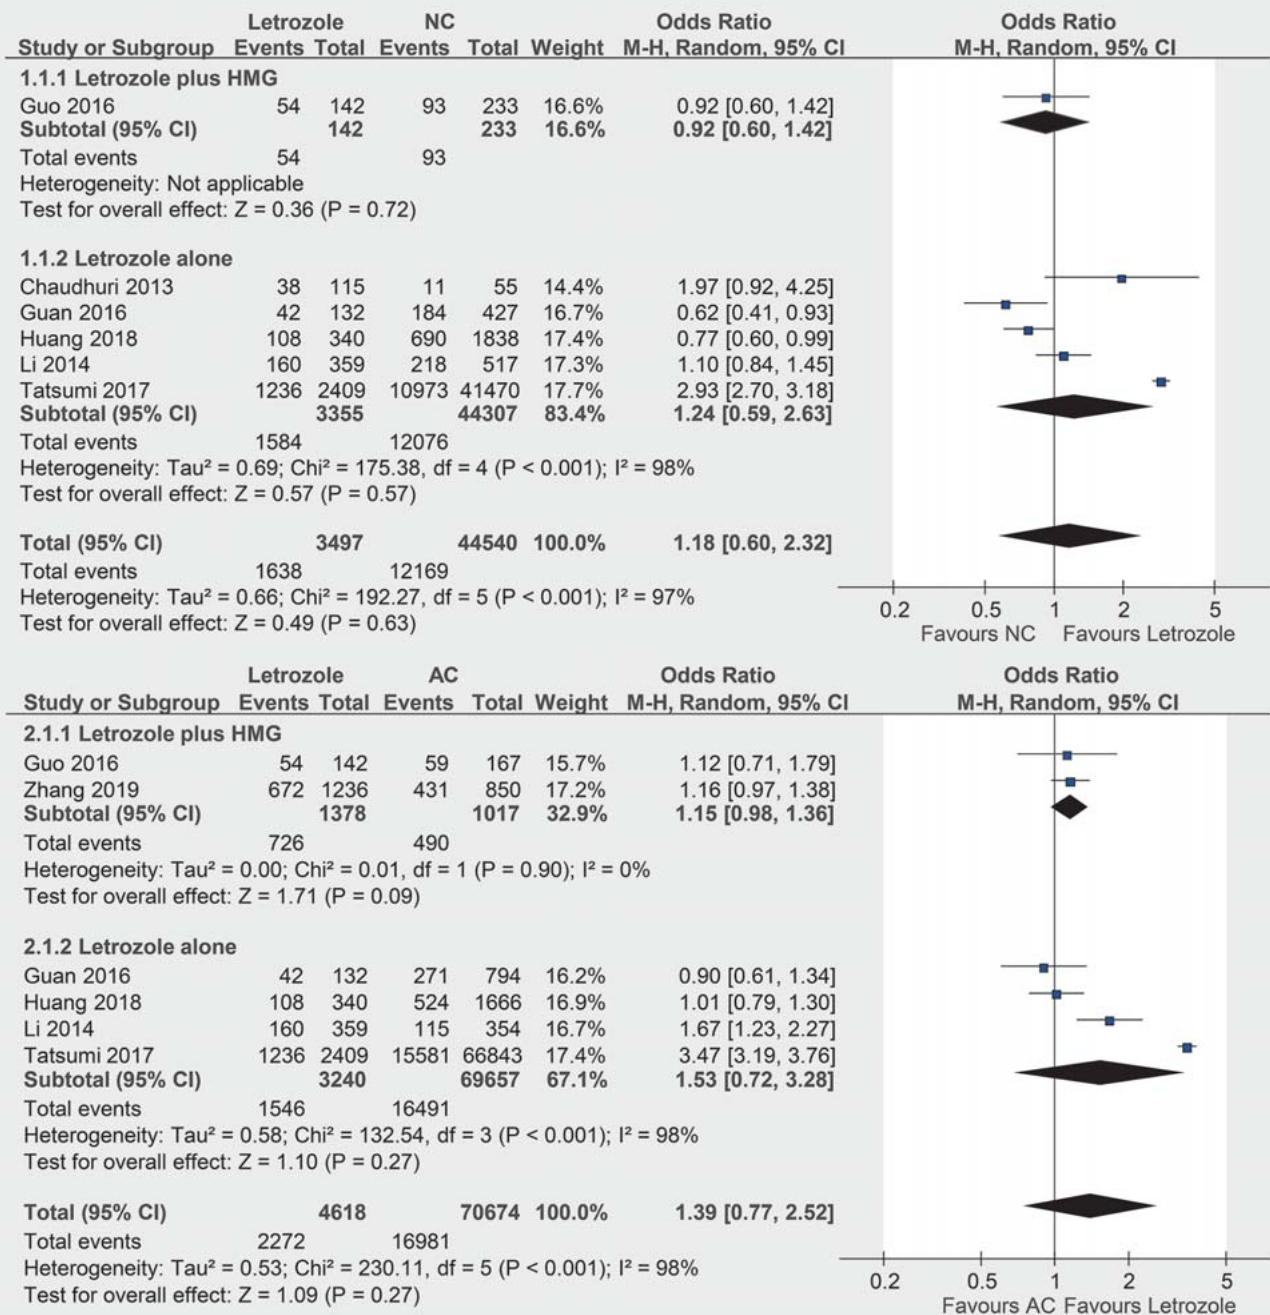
| Study or Subgroup | Letrozole Events | Letrozole Total | NC Events | NC Total | Weight | Odds Ratio M-H, Random, 95% CI | Odds Ratio M-H, Random, 95% CI |
|---|---|---|---|---|---|---|---|
| **1.1.1 Letrozole plus HMG** | | | | | | | |
| Guo 2016 | 54 | 142 | 93 | 233 | 16.6% | 0.92 [0.60, 1.42] | |
| **Subtotal (95% CI)** | | **142** | | **233** | **16.6%** | **0.92 [0.60, 1.42]** | |
| Total events | 54 | | 93 | | | | |
| Heterogeneity: Not applicable | | | | | | | |
| Test for overall effect: Z = 0.36 (P = 0.72) | | | | | | | |
| **1.1.2 Letrozole alone** | | | | | | | |
| Chaudhuri 2013 | 38 | 115 | 11 | 55 | 14.4% | 1.97 [0.92, 4.25] | |
| Guan 2016 | 42 | 132 | 184 | 427 | 16.7% | 0.62 [0.41, 0.93] | |
| Huang 2018 | 108 | 340 | 690 | 1838 | 17.4% | 0.77 [0.60, 0.99] | |
| Li 2014 | 160 | 359 | 218 | 517 | 17.3% | 1.10 [0.84, 1.45] | |
| Tatsumi 2017 | 1236 | 2409 | 10973 | 41470 | 17.7% | 2.93 [2.70, 3.18] | |
| **Subtotal (95% CI)** | | **3355** | | **44307** | **83.4%** | **1.24 [0.59, 2.63]** | |
| Total events | 1584 | | 12076 | | | | |
| Heterogeneity: Tau² = 0.69; Chi² = 175.38, df = 4 (P < 0.001); I² = 98% | | | | | | | |
| Test for overall effect: Z = 0.57 (P = 0.57) | | | | | | | |
| **Total (95% CI)** | | **3497** | | **44540** | **100.0%** | **1.18 [0.60, 2.32]** | |
| Total events | 1638 | | 12169 | | | | |
| Heterogeneity: Tau² = 0.66; Chi² = 192.27, df = 5 (P < 0.001); I² = 97% | | | | | | | |
| Test for overall effect: Z = 0.49 (P = 0.63) | | | | | | | |

0.2 0.5 1 2 5
Favours NC Favours Letrozole

| Study or Subgroup | Letrozole Events | Letrozole Total | AC Events | AC Total | Weight | Odds Ratio M-H, Random, 95% CI | Odds Ratio M-H, Random, 95% CI |
|---|---|---|---|---|---|---|---|
| **2.1.1 Letrozole plus HMG** | | | | | | | |
| Guo 2016 | 54 | 142 | 59 | 167 | 15.7% | 1.12 [0.71, 1.79] | |
| Zhang 2019 | 672 | 1236 | 431 | 850 | 17.2% | 1.16 [0.97, 1.38] | |
| **Subtotal (95% CI)** | | **1378** | | **1017** | **32.9%** | **1.15 [0.98, 1.36]** | |
| Total events | 726 | | 490 | | | | |
| Heterogeneity: Tau² = 0.00; Chi² = 0.01, df = 1 (P = 0.90); I² = 0% | | | | | | | |
| Test for overall effect: Z = 1.71 (P = 0.09) | | | | | | | |
| **2.1.2 Letrozole alone** | | | | | | | |
| Guan 2016 | 42 | 132 | 271 | 794 | 16.2% | 0.90 [0.61, 1.34] | |
| Huang 2018 | 108 | 340 | 524 | 1666 | 16.9% | 1.01 [0.79, 1.30] | |
| Li 2014 | 160 | 359 | 115 | 354 | 16.7% | 1.67 [1.23, 2.27] | |
| Tatsumi 2017 | 1236 | 2409 | 15581 | 66843 | 17.4% | 3.47 [3.19, 3.76] | |
| **Subtotal (95% CI)** | | **3240** | | **69657** | **67.1%** | **1.53 [0.72, 3.28]** | |
| Total events | 1546 | | 16491 | | | | |
| Heterogeneity: Tau² = 0.58; Chi² = 132.54, df = 3 (P < 0.001); I² = 98% | | | | | | | |
| Test for overall effect: Z = 1.10 (P = 0.27) | | | | | | | |
| **Total (95% CI)** | | **4618** | | **70674** | **100.0%** | **1.39 [0.77, 2.52]** | |
| Total events | 2272 | | 16981 | | | | |
| Heterogeneity: Tau² = 0.53; Chi² = 230.11, df = 5 (P < 0.001); I² = 98% | | | | | | | |
| Test for overall effect: Z = 1.09 (P = 0.27) | | | | | | | |

0.2 0.5 1 2 5
Favours AC Favours Letrozole